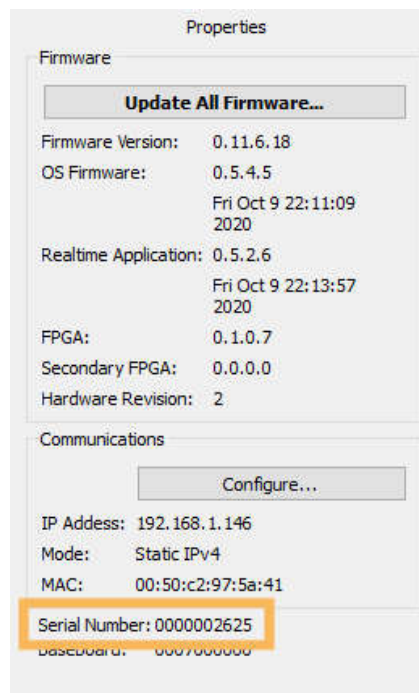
Properties

Firmware

Update All Firmware...

Firmware Version: 0.11.6.18
OS Firmware: 0.5.4.5
Fri Oct 9 22:11:09 2020
Realtime Application: 0.5.2.6
Fri Oct 9 22:13:57 2020
FPGA: 0.1.0.7
Secondary FPGA: 0.0.0.0
Hardware Revision: 2

Communications

Configure...

IP Addess: 192.168.1.146
Mode: Static IPv4
MAC: 00:50:c2:97:5a:41

Serial Number: 0000002625
Baseboard: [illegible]